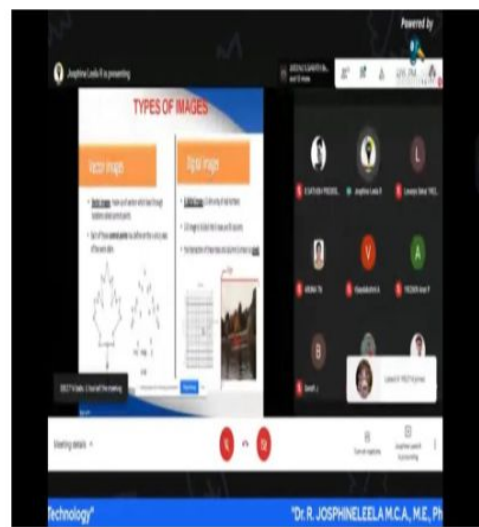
Powered by

Josphine Leela R is presenting

TYPES OF IMAGES

Vector Images

Digital Image

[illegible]

Josphine Leela R

Lavanya Selvi

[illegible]

Vijayalakshmi A

PRIZMIN Anne P

Swathi J

Meeting details

Turn on captions

Josphine Leela R is presenting

Technology"

"Dr. R. JOSPHINELEELA M.C.A, M.E, Ph